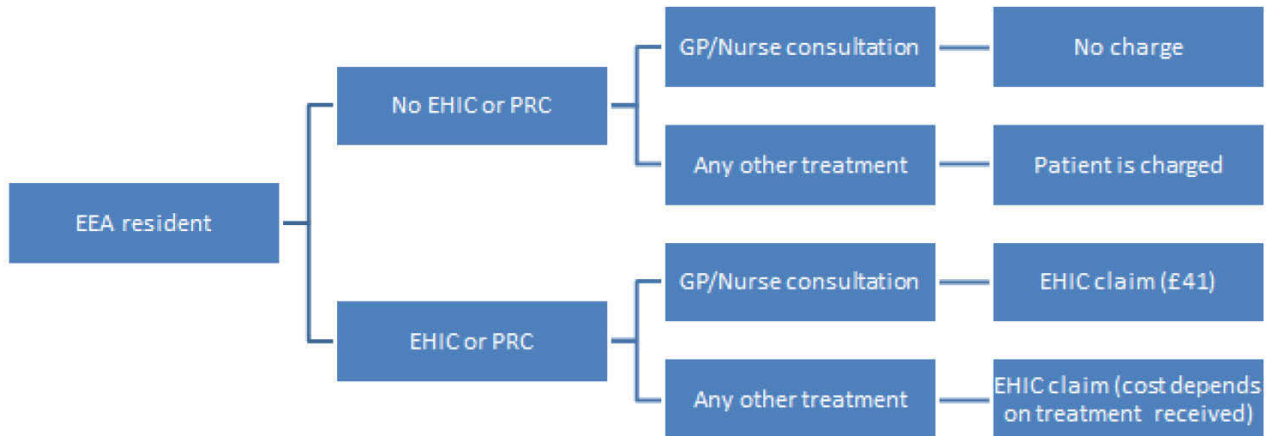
EEA resident

No EHIC or PRC

GP/Nurse consultation

No charge

Any other treatment

Patient is charged

EHIC or PRC

GP/Nurse consultation

EHIC claim (£41)

Any other treatment

EHIC claim (cost depends on treatment received)